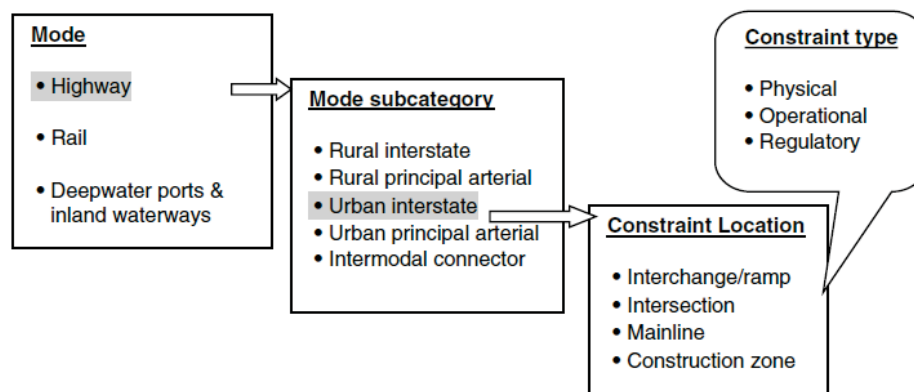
Mode

• Highway

• Rail

• Deepwater ports & inland waterways

Mode subcategory

• Rural interstate
• Rural principal arterial
• Urban interstate
• Urban principal arterial
• Intermodal connector

Constraint type

• Physical
• Operational
• Regulatory

Constraint Location

• Interchange/ramp
• Intersection
• Mainline
• Construction zone